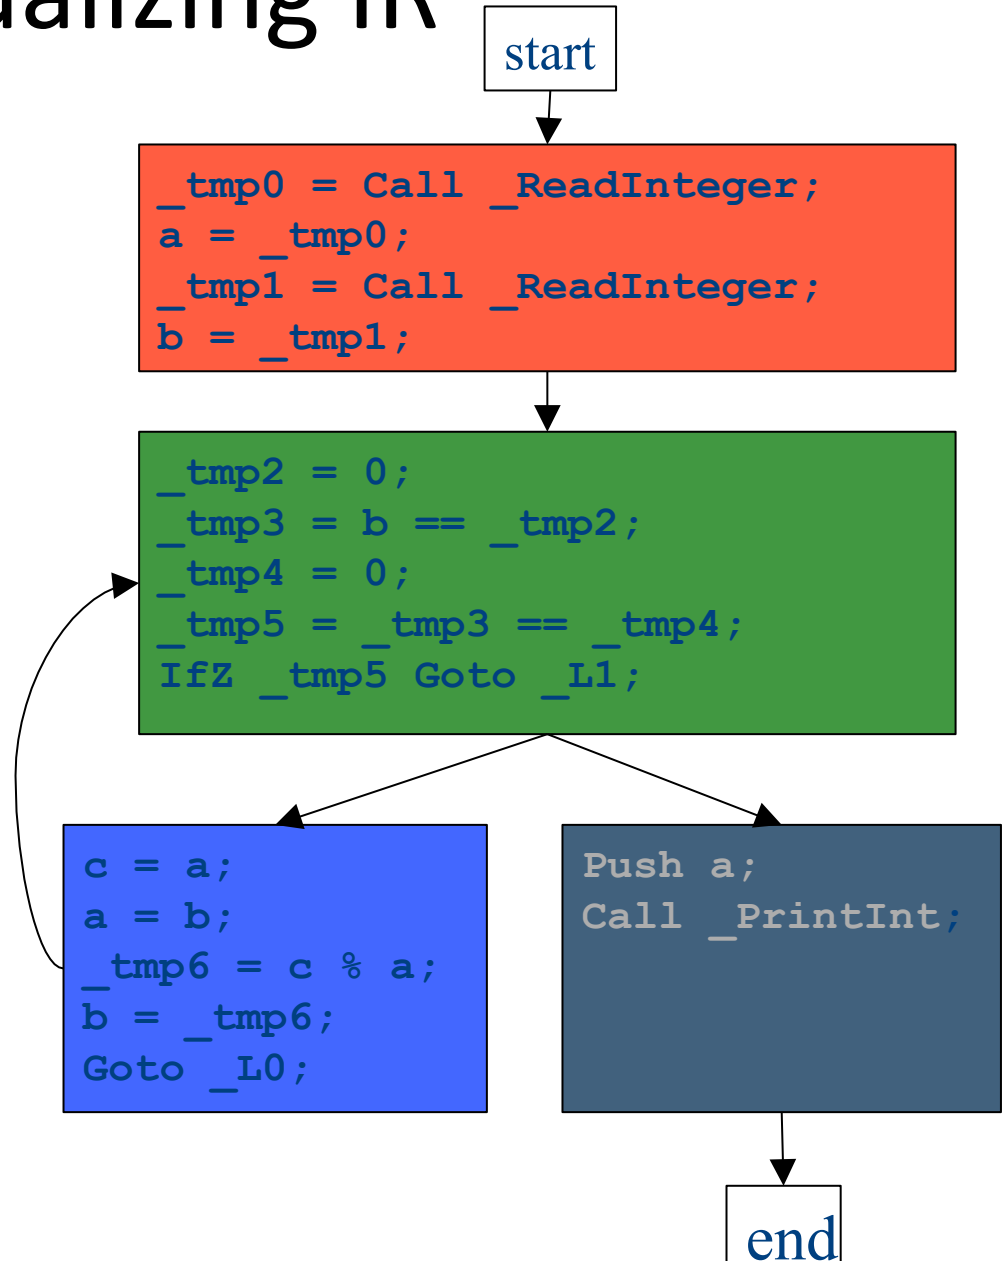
ualizing IR

start

_tmp0 = Call _ReadInteger;
a = _tmp0;
_tmp1 = Call _ReadInteger;
b = _tmp1;

_tmp2 = 0;
_tmp3 = b == _tmp2;
_tmp4 = 0;
_tmp5 = _tmp3 == _tmp4;
IfZ _tmp5 Goto _L1;

c = a;
a = b;
_tmp6 = c % a;
b = _tmp6;
Goto _L0;

Push a;
Call _PrintInt;

end